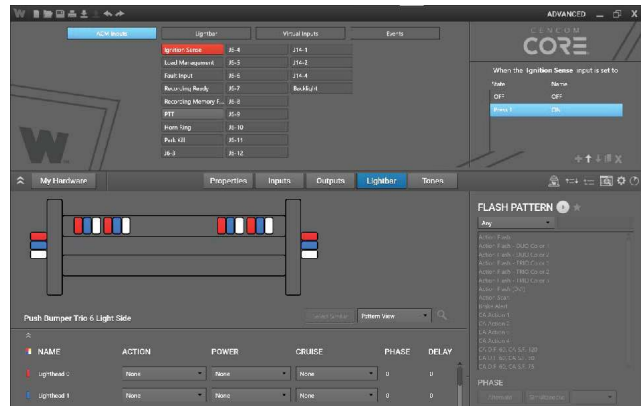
ADVANCED _ ☐ X

ACM Inputs
Lightbar
Virtual Inputs
Events

CENCOM CORE

Ignition Sense J6-4 J14-1
Load Management J6-5 J14-2
Fault Input J6-6 J14-4
Recording Ready J6-7 Backlight
Recording Memory F... J6-8
PTT J6-9
Horn Ring J6-10
Park Kill J6-11
J6-3 J6-12

When the Ignition Sense input is set to
State Name
OFF OFF
Press 1 ON

My Hardware
Properties Inputs Outputs Lightbar Tones

FLASH PATTERN
Any
Action Flash
Action Flash - DUO Color 1
Action Flash - DUO Color 2
Action Flash - TRIO Color 1
Action Flash - TRIO Color 2
Action Flash - TRIO Color 3
Action Flash (All)
Action Wail
Brake Alert
CA Action 1
CA Action 2
CA Action 3
CA Action 4
CA DIV 65 CA ST 100
CA DIV 65 CA ST 90
CA DIV 65 CA ST 75

PHASE

Push Bumper Trio 6 Light Side
Pattern View

NAME ACTION POWER CRUISE PHASE DELAY
Lighthead 2 None None None 0 0
Lighthead 1 None None None 0 0